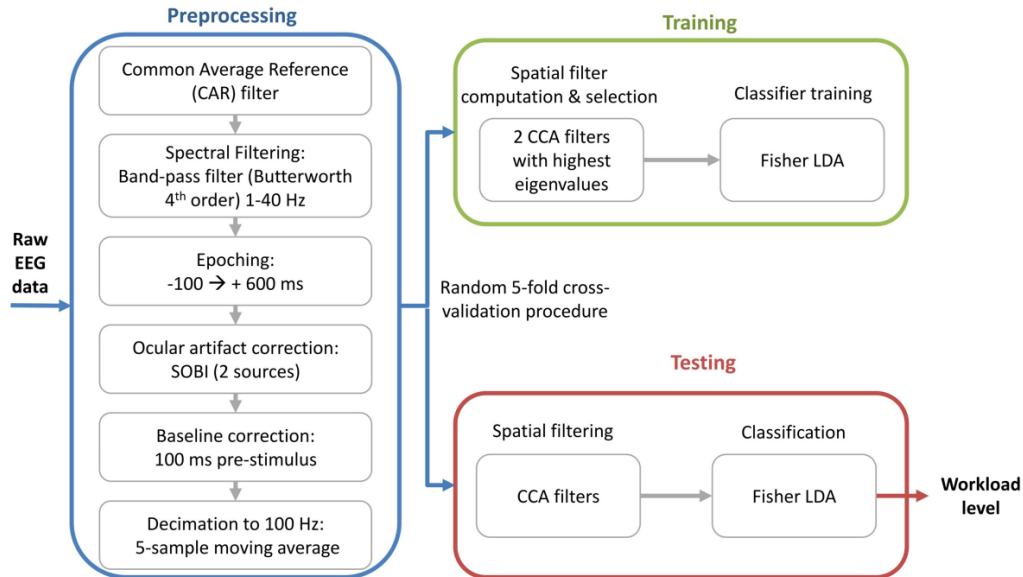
Preprocessing

Raw EEG data

Common Average Reference (CAR) filter

Spectral Filtering: Band-pass filter (Butterworth 4$^{th}$ order) 1-40 Hz

Epoching: -100 → + 600 ms

Ocular artifact correction: SOBI (2 sources)

Baseline correction: 100 ms pre-stimulus

Decimation to 100 Hz: 5-sample moving average

Random 5-fold cross-validation procedure

Training

Spatial filter computation & selection

2 CCA filters with highest eigenvalues

Classifier training

Fisher LDA

Testing

Spatial filtering

CCA filters

Classification

Fisher LDA

Workload level